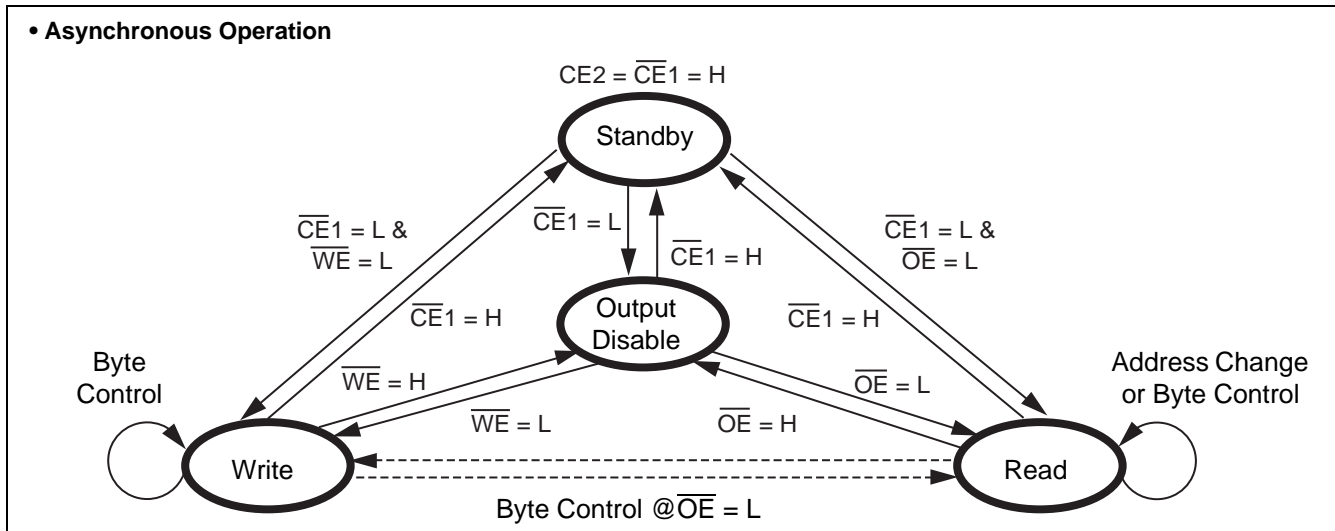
• Asynchronous Operation

CE2 = $\overline{CE}$1 = H

Standby

$\overline{CE}$1 = L & $\overline{WE}$ = L

$\overline{CE}$1 = L

$\overline{CE}$1 = H

$\overline{CE}$1 = L & $\overline{OE}$ = L

$\overline{CE}$1 = H

Output Disable

$\overline{CE}$1 = H

Byte Control

$\overline{WE}$ = H

$\overline{OE}$ = L

Address Change or Byte Control

$\overline{WE}$ = L

$\overline{OE}$ = H

Write

Read

Byte Control @$\overline{OE}$ = L